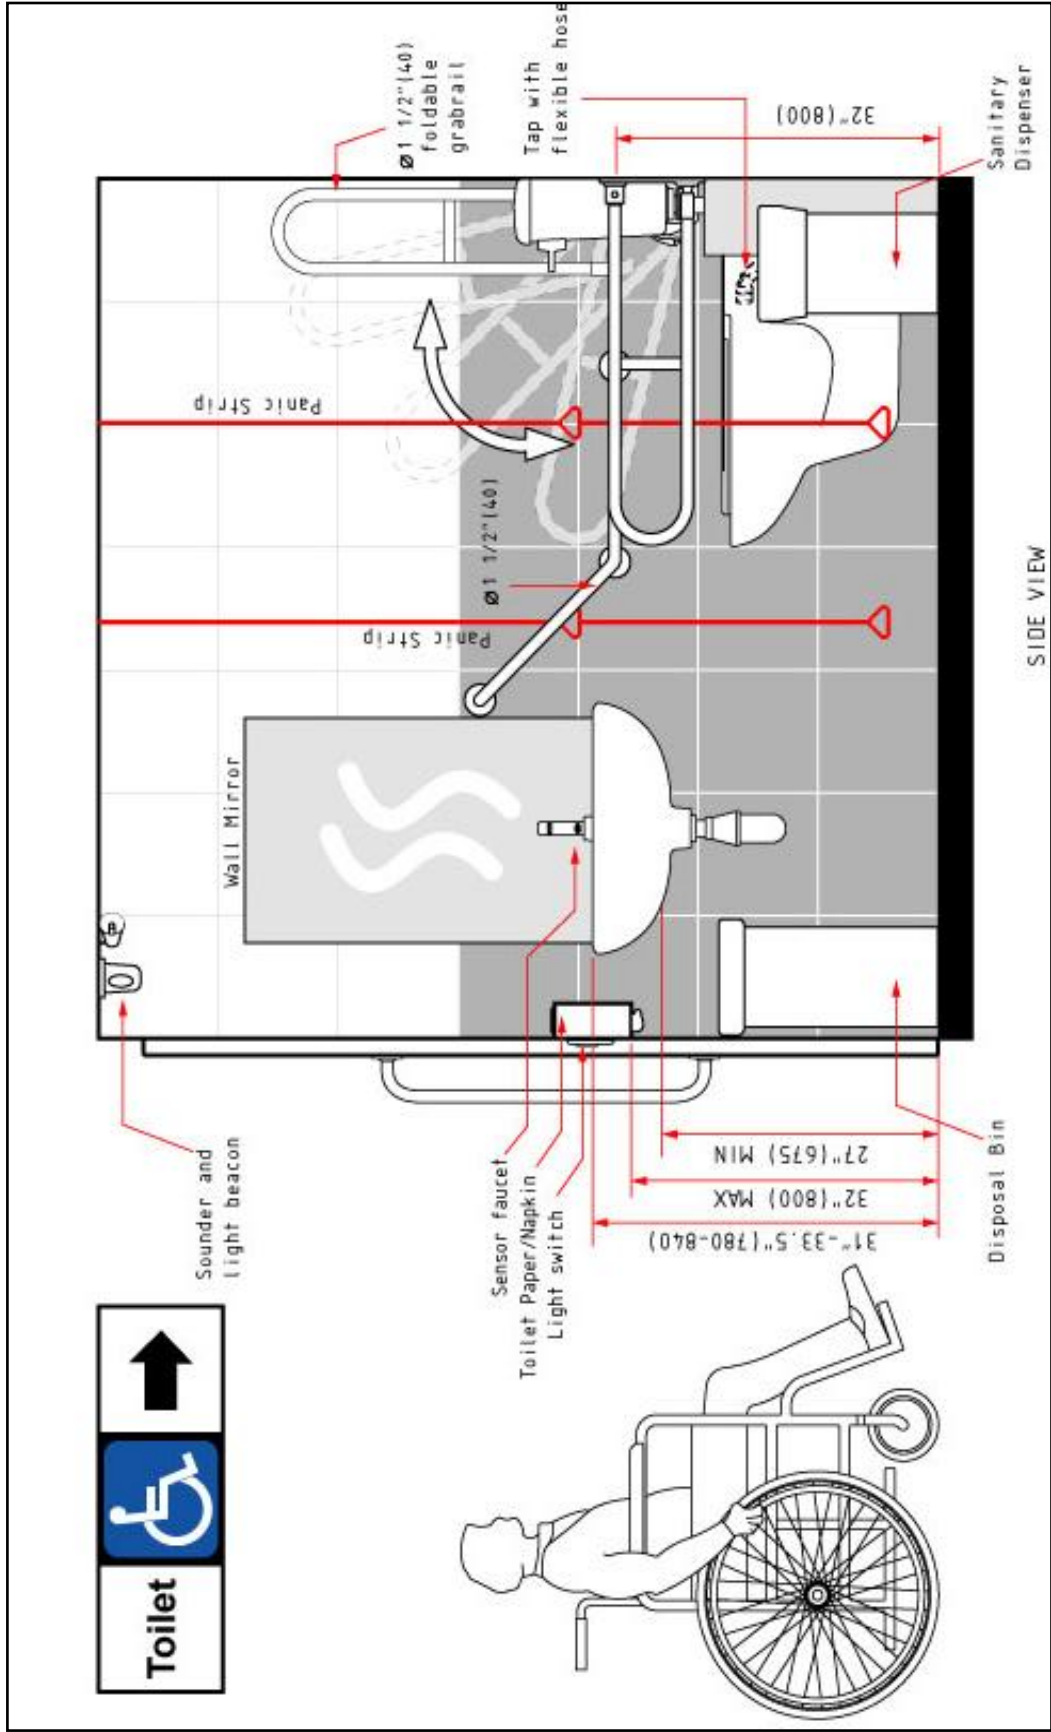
Ø1 1/2"(40) foldable grabrail

Tap with flexible hose

32"(800)

Sanitary Dispenser

Panic Strip

Ø1 1/2"(40)

Panic Strip

Wall Mirror

SIDE VIEW

Sounder and light beacon

Sensor faucet

Toilet Paper/Napkin

Light switch

27"(675) MIN

32"(800) MAX

31"-33.5"(780-840)

Disposal Bin

Toilet